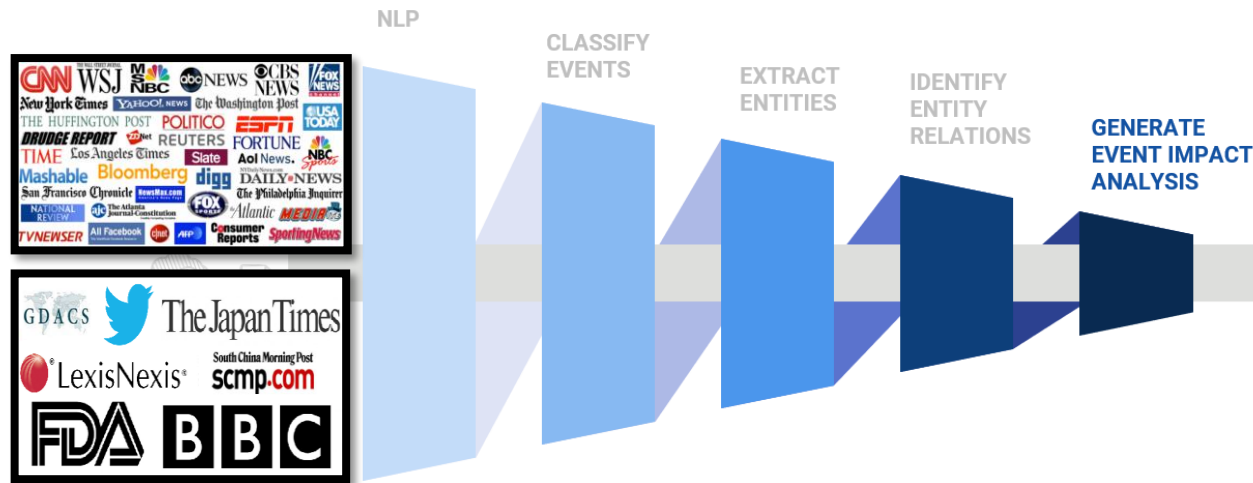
CNN WSJ MSNBC abc NEWS CBS NEWS FOX NEWS
New York Times YAHOO! NEWS The Washington Post USA TODAY
THE HUFFINGTON POST POLITICO ESPN
DRUDGE REPORT REUTERS FORTUNE
TIME Los Angeles Times Slate Aol News. NBC Sports
Mashable Bloomberg digg DAILY NEWS
San Francisco Chronicle NewsMax.com The Philadelphia Inquirer
NATIONAL REVIEW The Atlanta Journal-Constitution FOX SPORTS Atlantic MEDIA
TVNEWSER All Facebook cnet AFP Consumer Reports SportingNews

GDACS The Japan Times
LexisNexis South China Morning Post scmp.com
FDA BBC

NLP

CLASSIFY EVENTS

EXTRACT ENTITIES

IDENTIFY ENTITY RELATIONS

GENERATE EVENT IMPACT ANALYSIS